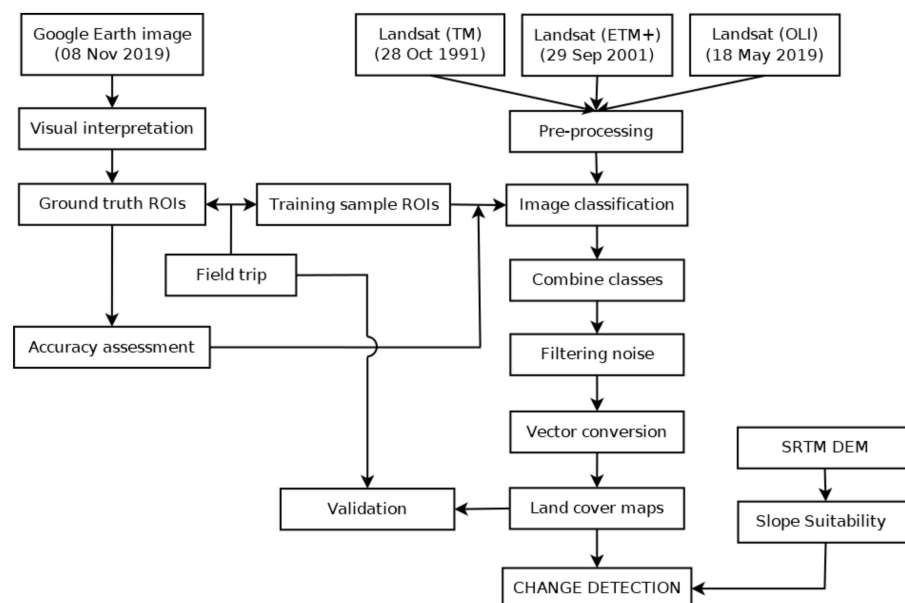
Google Earth image (08 Nov 2019)

Visual interpretation

Ground truth ROIs

Training sample ROIs

Field trip

Accuracy assessment

Validation

Landsat (TM) (28 Oct 1991)

Landsat (ETM+) (29 Sep 2001)

Landsat (OLI) (18 May 2019)

Pre-processing

Image classification

Combine classes

Filtering noise

Vector conversion

Land cover maps

CHANGE DETECTION

SRTM DEM

Slope Suitability